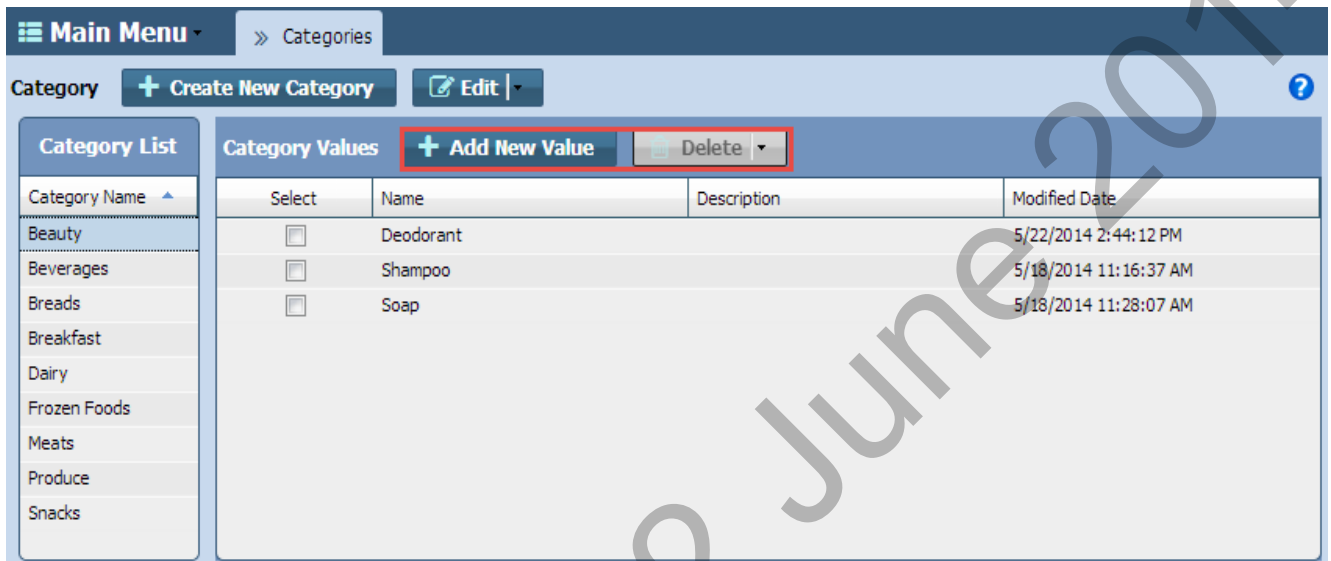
Main Menu

» Categories

Category

+ Create New Category

Edit

?

Category List

Category Values

+ Add New Value

Delete

Category Name

Beauty
Beverages
Breads
Breakfast
Dairy
Frozen Foods
Meats
Produce
Snacks

| Select | Name | Description | Modified Date |
|---|---|---|---|
| | Deodorant | | 5/22/2014 2:44:12 PM |
| | Shampoo | | 5/18/2014 11:16:37 AM |
| | Soap | | 5/18/2014 11:28:07 AM |

e June 201